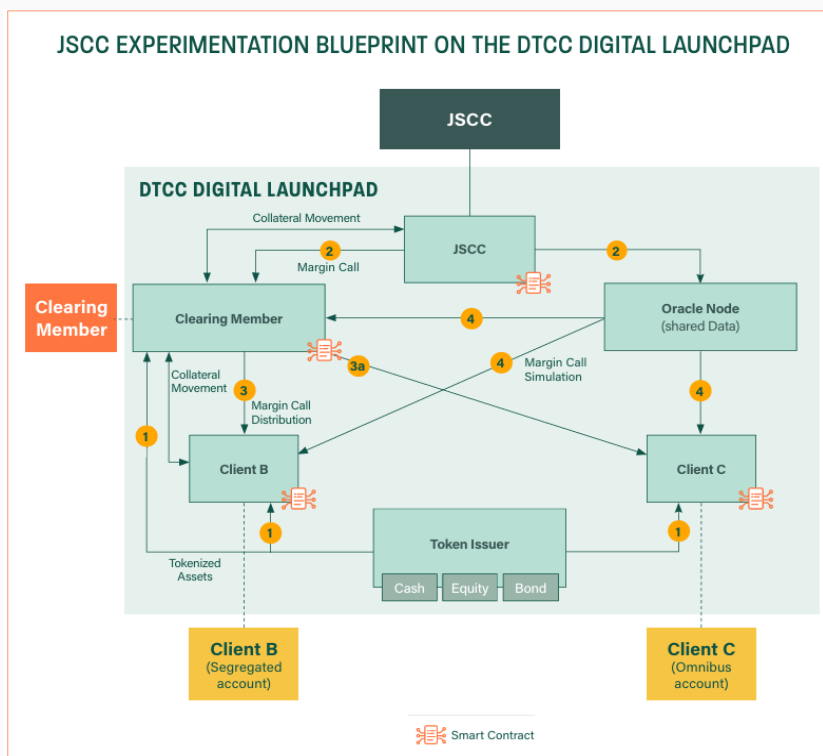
JSCC EXPERIMENTATION BLUEPRINT ON THE DTCC DIGITAL LAUNCHPAD

JSCC

DTCC DIGITAL LAUNCHPAD

Collateral Movement

JSCC

2 Margin Call

2

Clearing Member

Clearing Member

4

Oracle Node (shared Data)

3a

4 Margin Call Simulation

Collateral Movement

3 Margin Call Distribution

4

1

Client B

Client C

1

Token Issuer

1

Tokenized Assets

Cash

Equity

Bond

Client B (Segregated account)

Client C (Omnibus account)

Smart Contract